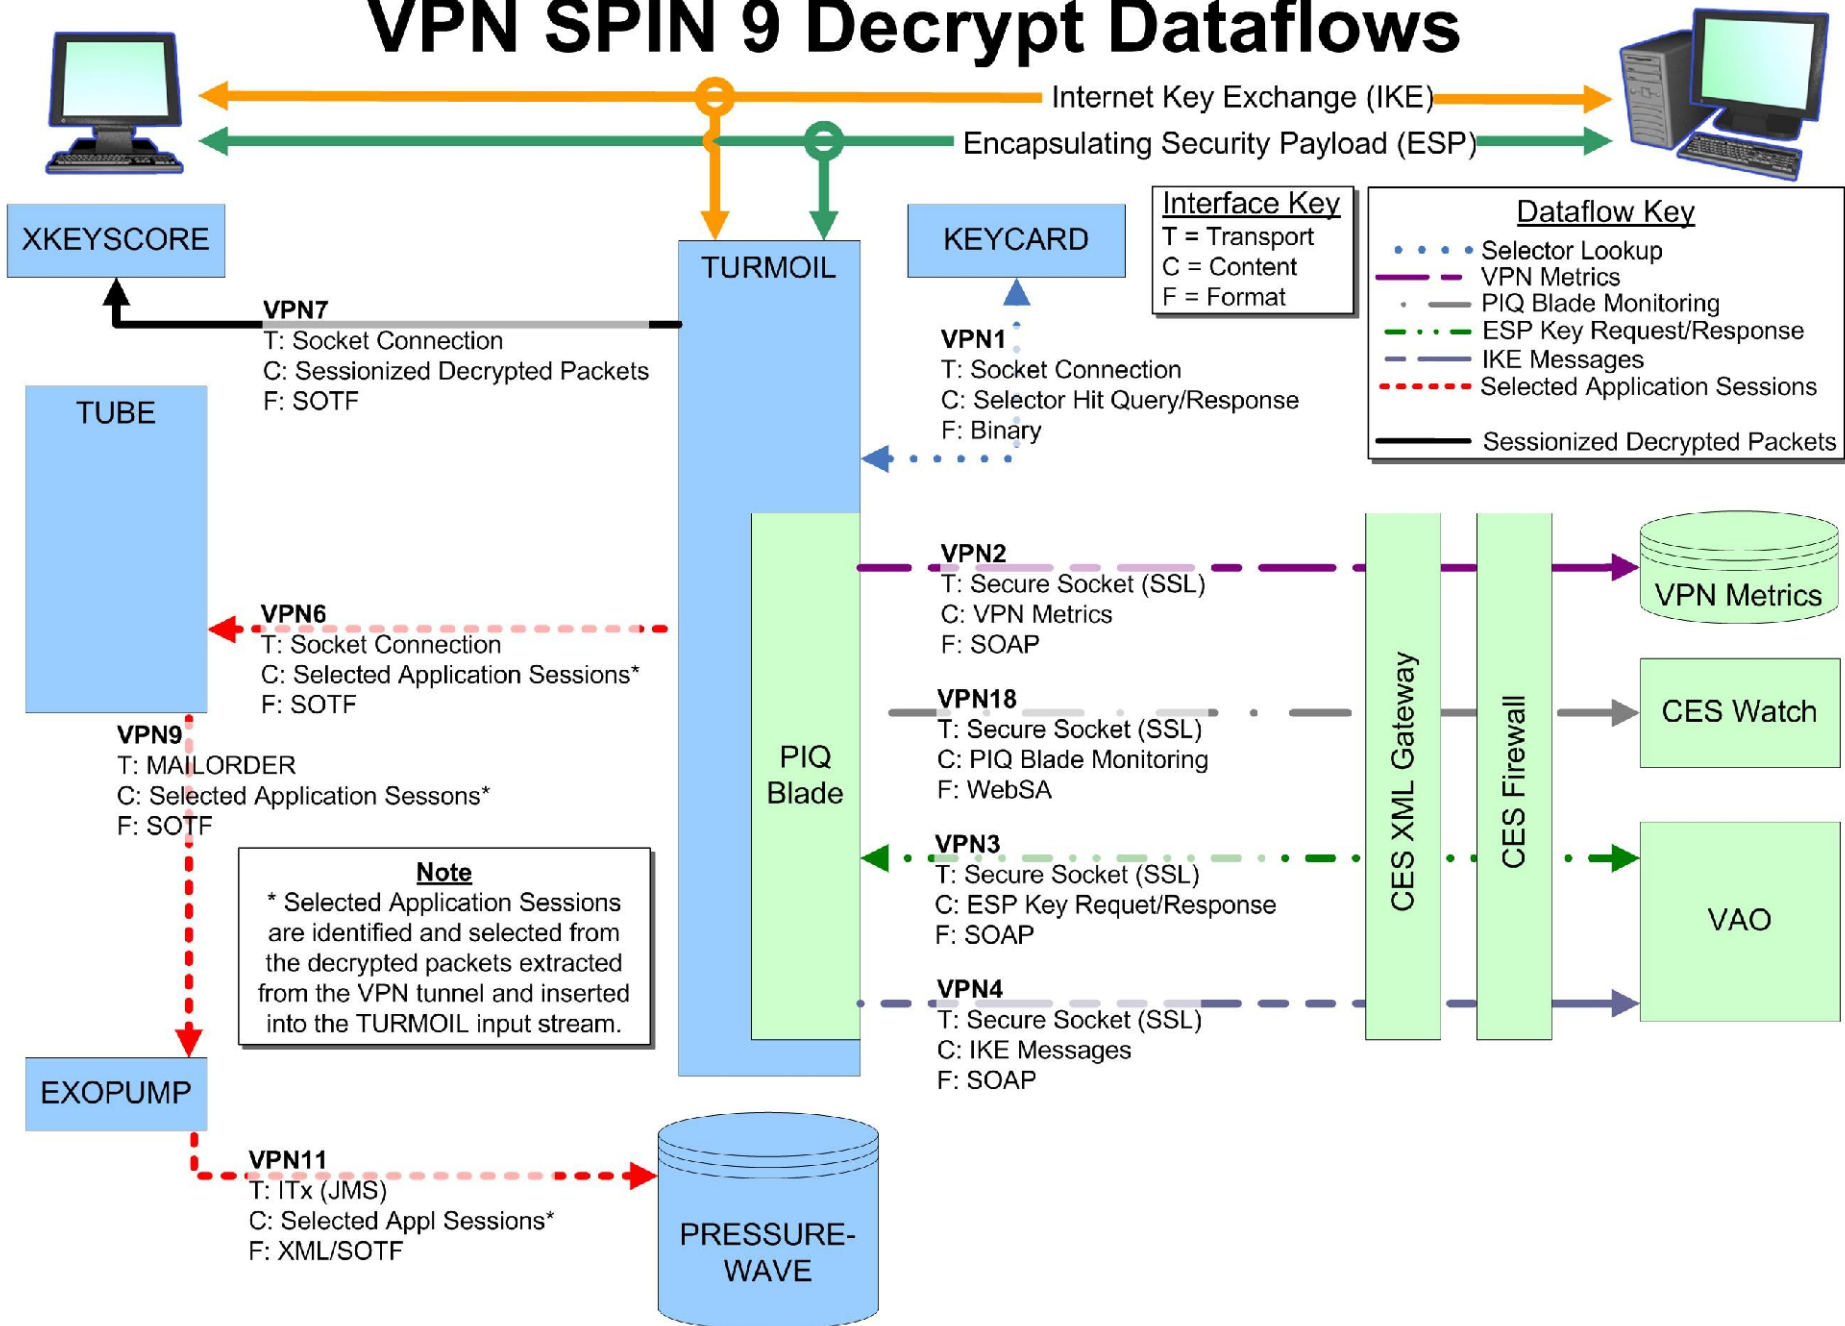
VPN SPIN 9 Decrypt Dataflows

Internet Key Exchange (IKE)

Encapsulating Security Payload (ESP)

XKEYSCORE

TURMOIL

KEYCARD

Interface Key
T = Transport
C = Content
F = Format

Dataflow Key
Selector Lookup
VPN Metrics
PIQ Blade Monitoring
ESP Key Request/Response
IKE Messages
Selected Application Sessions
Sessionized Decrypted Packets

VPN7
T: Socket Connection
C: Sessionized Decrypted Packets
F: SOTF

VPN1
T: Socket Connection
C: Selector Hit Query/Response
F: Binary

TUBE

VPN2
T: Secure Socket (SSL)
C: VPN Metrics
F: SOAP

VPN Metrics

VPN6
T: Socket Connection
C: Selected Application Sessions*
F: SOTF

VPN18
T: Secure Socket (SSL)
C: PIQ Blade Monitoring
F: WebSA

CES Watch

PIQ Blade

CES XML Gateway

CES Firewall

VPN9
T: MAILORDER
C: Selected Application Sessons*
F: SOTF

Note
* Selected Application Sessions are identified and selected from the decrypted packets extracted from the VPN tunnel and inserted into the TURMOIL input stream.

VPN3
T: Secure Socket (SSL)
C: ESP Key Requet/Response
F: SOAP

VAO

VPN4
T: Secure Socket (SSL)
C: IKE Messages
F: SOAP

EXOPUMP

VPN11
T: ITx (JMS)
C: Selected Appl Sessions*
F: XML/SOTF

PRESSURE-WAVE